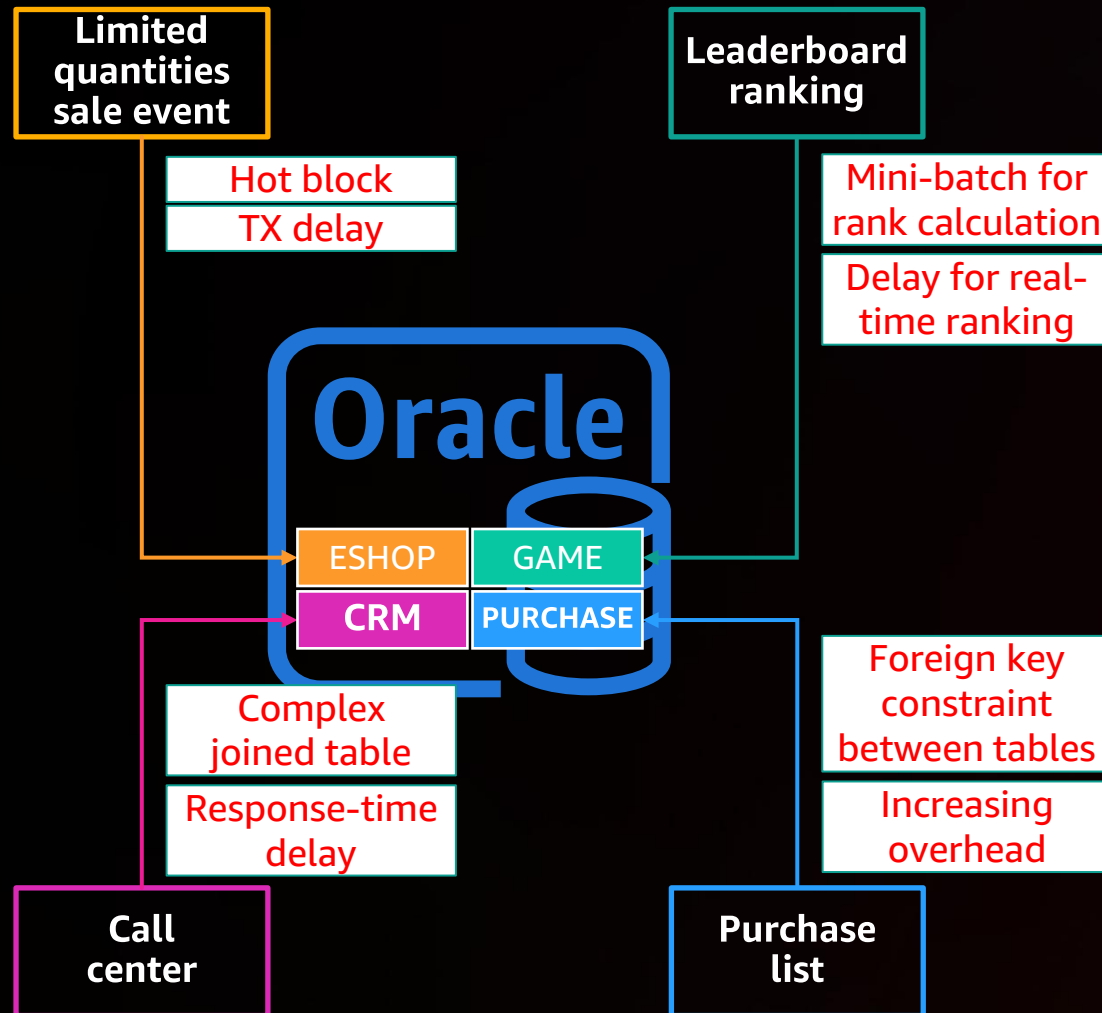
Limited quantities sale event

Hot block

TX delay

Leaderboard ranking

Mini-batch for rank calculation

Delay for real-time ranking

Oracle

ESHOP

GAME

CRM

PURCHASE

Complex joined table

Response-time delay

Foreign key constraint between tables

Increasing overhead

Call center

Purchase list